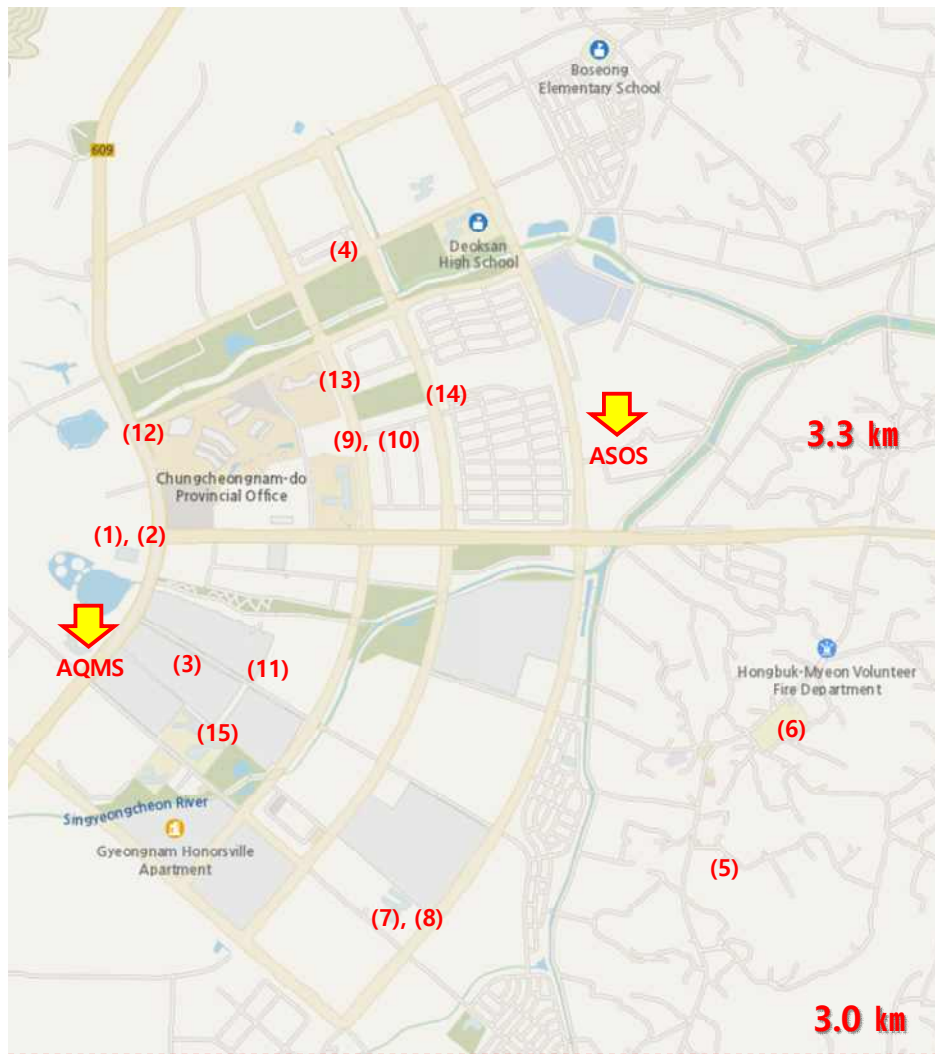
609

Boseong Elementary School

Deoksan High School

(4)

(13)

(14)

ASOS

3.3 km

(12)

(9), (10)

Chungcheongnam-do Provincial Office

(1), (2)

AQMS

(3)

(11)

Hongbuk-Myeon Volunteer Fire Department

(6)

(15)

Singyeongcheon River

Gyeongnam Honorsville Apartment

(5)

(7), (8)

3.0 km